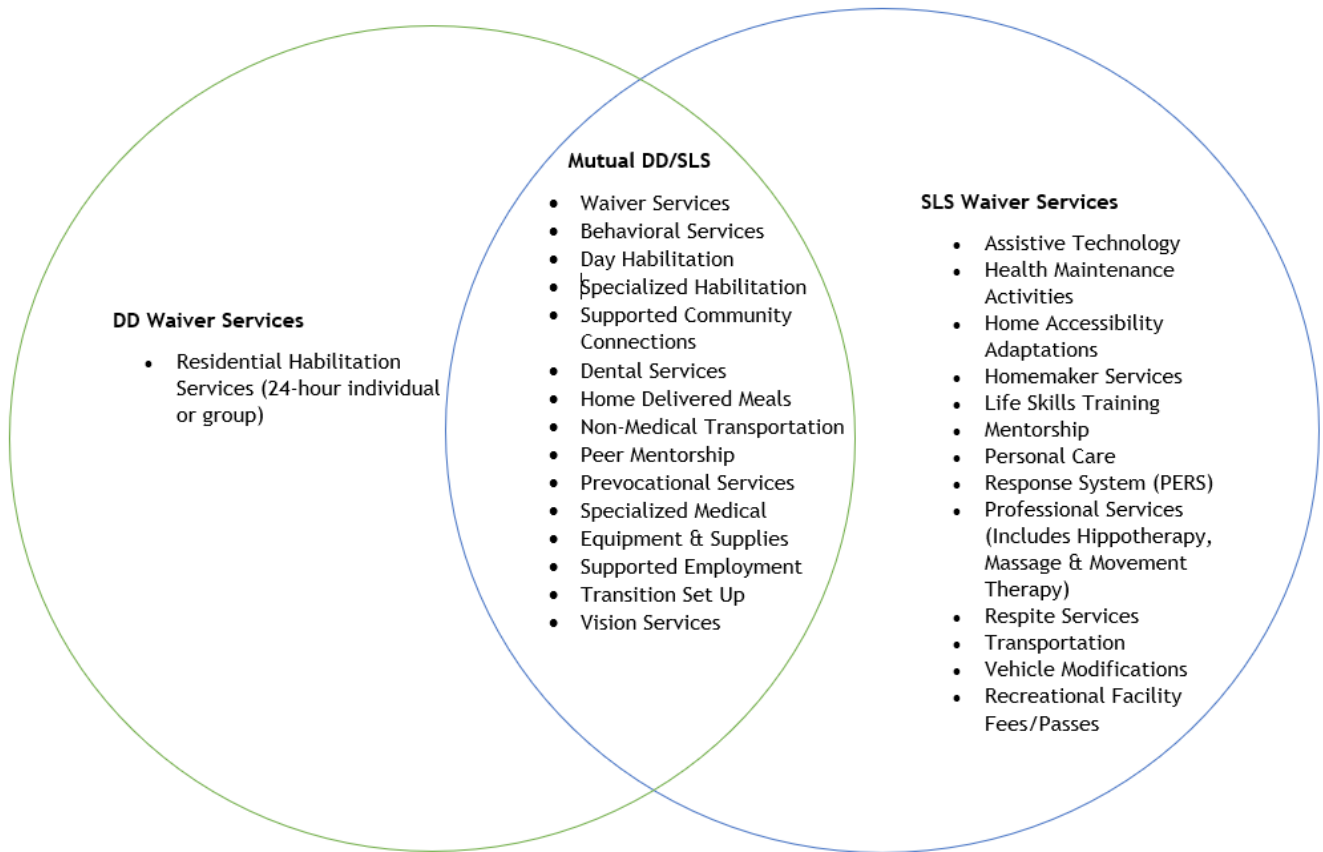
DD Waiver Services

- Residential Habilitation Services (24-hour individual or group)

Mutual DD/SLS

- Waiver Services
- Behavioral Services
- Day Habilitation
- Specialized Habilitation
- Supported Community Connections
- Dental Services
- Home Delivered Meals
- Non-Medical Transportation
- Peer Mentorship
- Prevocational Services
- Specialized Medical
- Equipment & Supplies
- Supported Employment
- Transition Set Up
- Vision Services

SLS Waiver Services

- Assistive Technology
- Health Maintenance Activities
- Home Accessibility Adaptations
- Homemaker Services
- Life Skills Training
- Mentorship
- Personal Care
- Response System (PERS)
- Professional Services (Includes Hippotherapy, Massage & Movement Therapy)
- Respite Services
- Transportation
- Vehicle Modifications
- Recreational Facility Fees/Passes